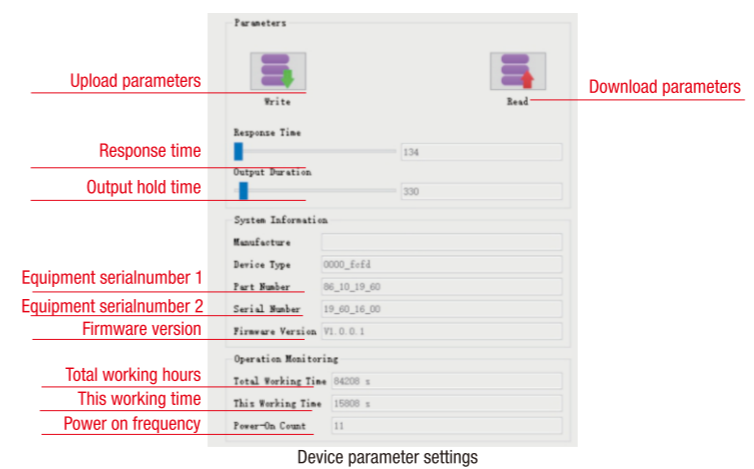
Parameters

Upload parameters

Write

Read

Download parameters

Response Time

Response time

134

Output Duration

Output hold time

330

System Information

Manufacture

Device Type

0000_fcfd

Equipment serialnumber 1

Part Number

86_10_19_60

Equipment serialnumber 2

Serial Number

19_60_16_00

Firmware version

Firmware Version

V1.0.0.1

Operation Monitoring

Total working hours

Total Working Time

84208 s

This working time

This Working Time

15808 s

Power on frequency

Power-On Count

11

Device parameter settings